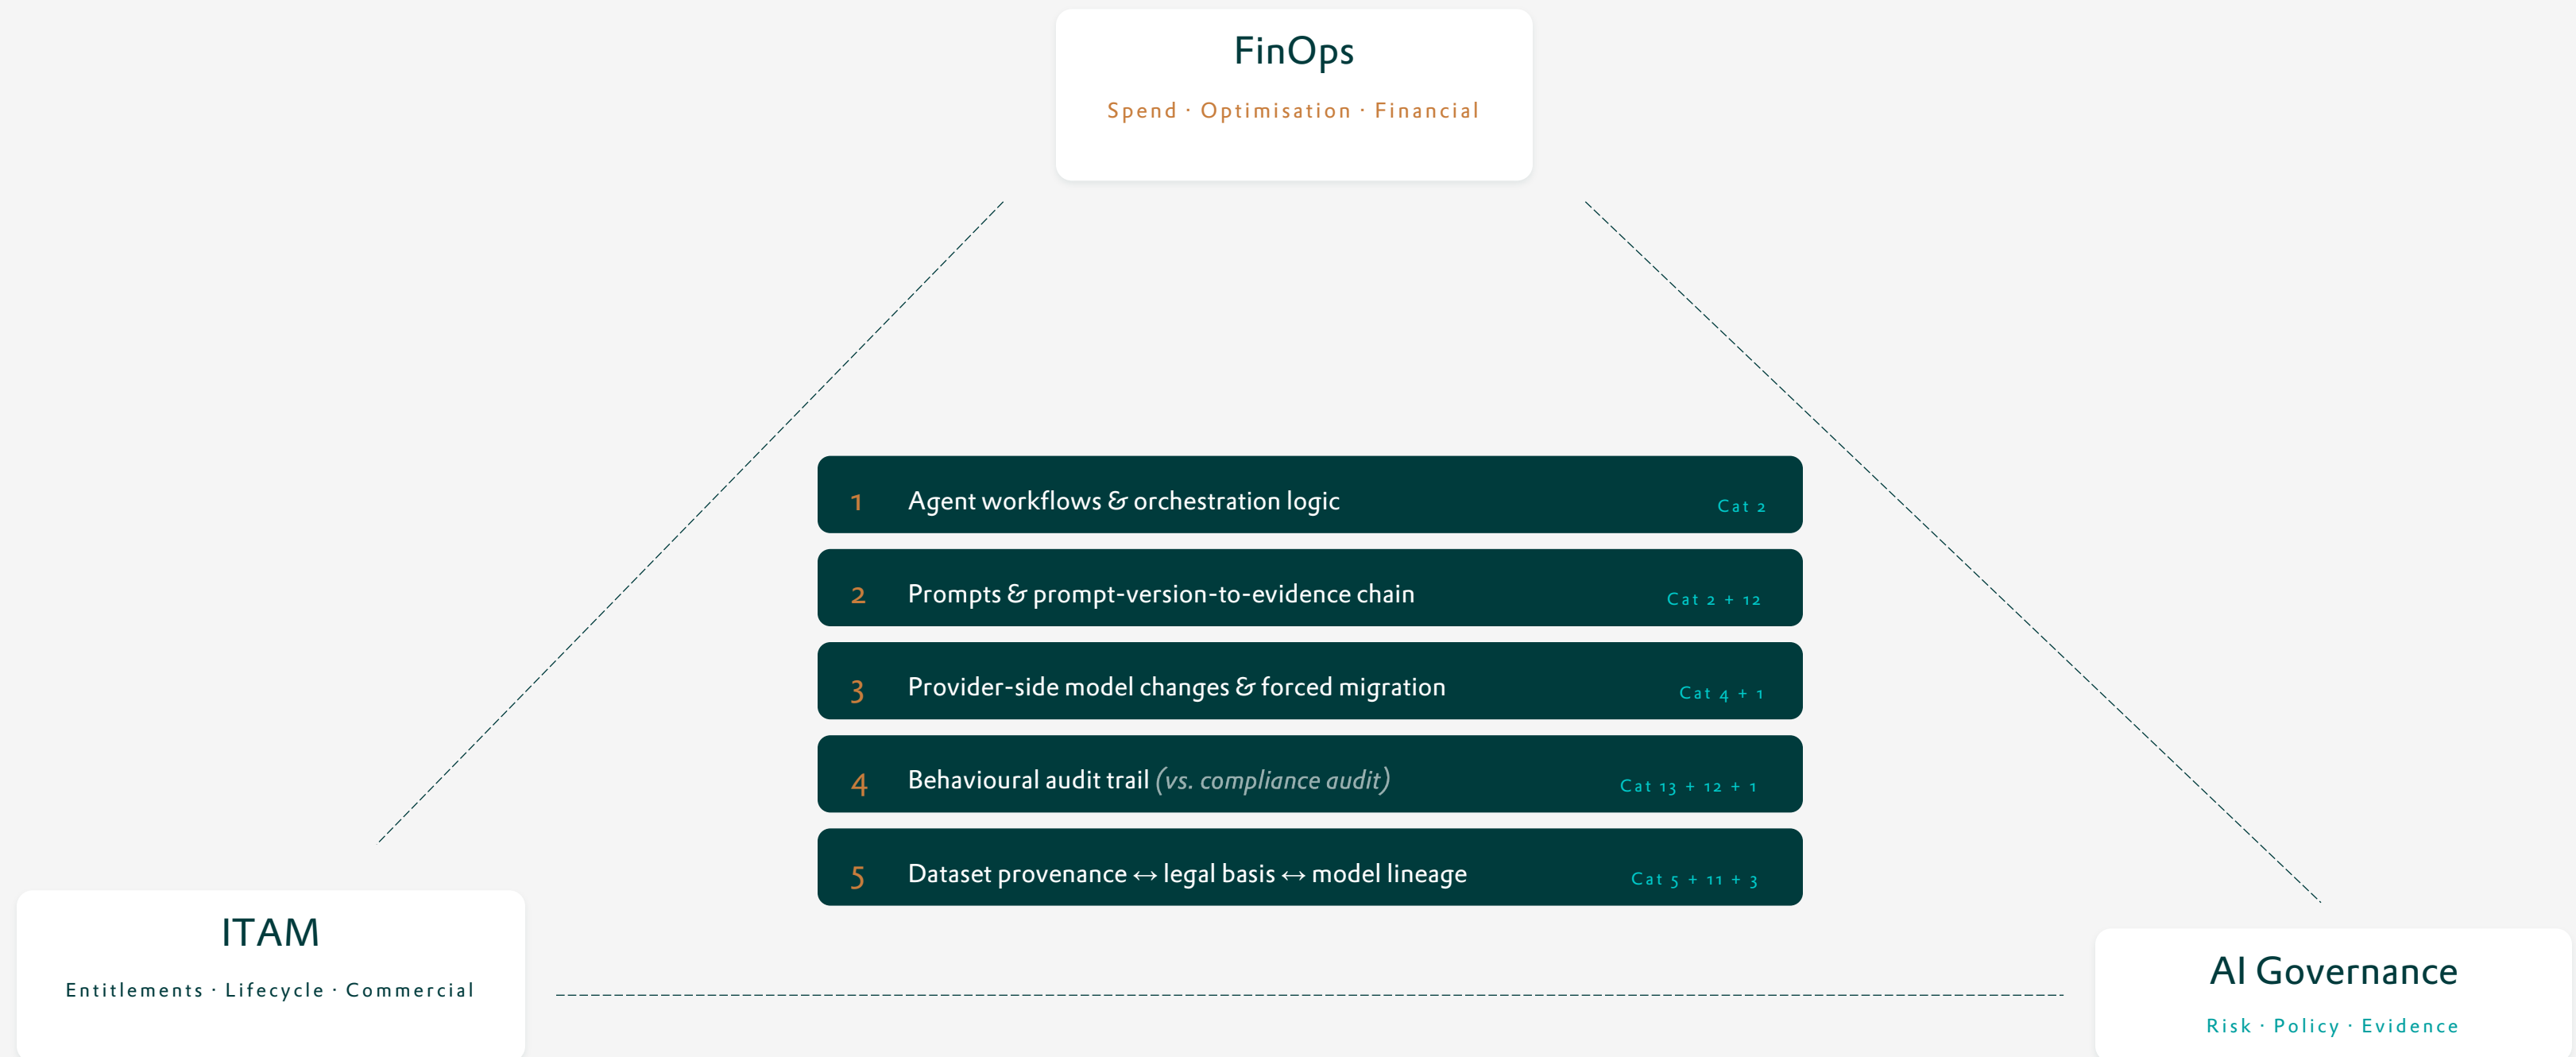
FinOps

Spend · Optimisation · Financial

1 Agent workflows & orchestration logic Cat 2

2 Prompts & prompt-version-to-evidence chain Cat 2 + 12

3 Provider-side model changes & forced migration Cat 4 + 1

4 Behavioural audit trail (vs. compliance audit) Cat 13 + 12 + 1

5 Dataset provenance ↔ legal basis ↔ model lineage Cat 5 + 11 + 3

ITAM

Entitlements · Lifecycle · Commercial

AI Governance

Risk · Policy · Evidence